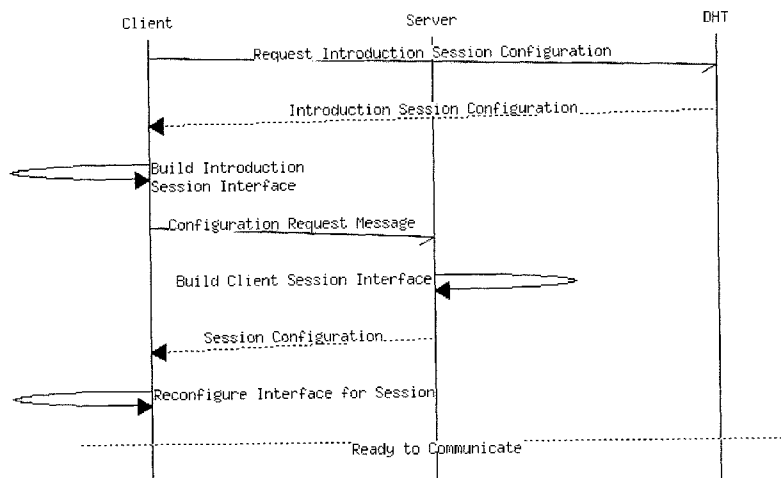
Client

Server

DHT

Request Introduction Session Configuration

Introduction Session Configuration

Build Introduction Session Interface

Configuration Request Message

Build Client Session Interface

Session Configuration

Reconfigure Interface for Session

Ready to Communicate